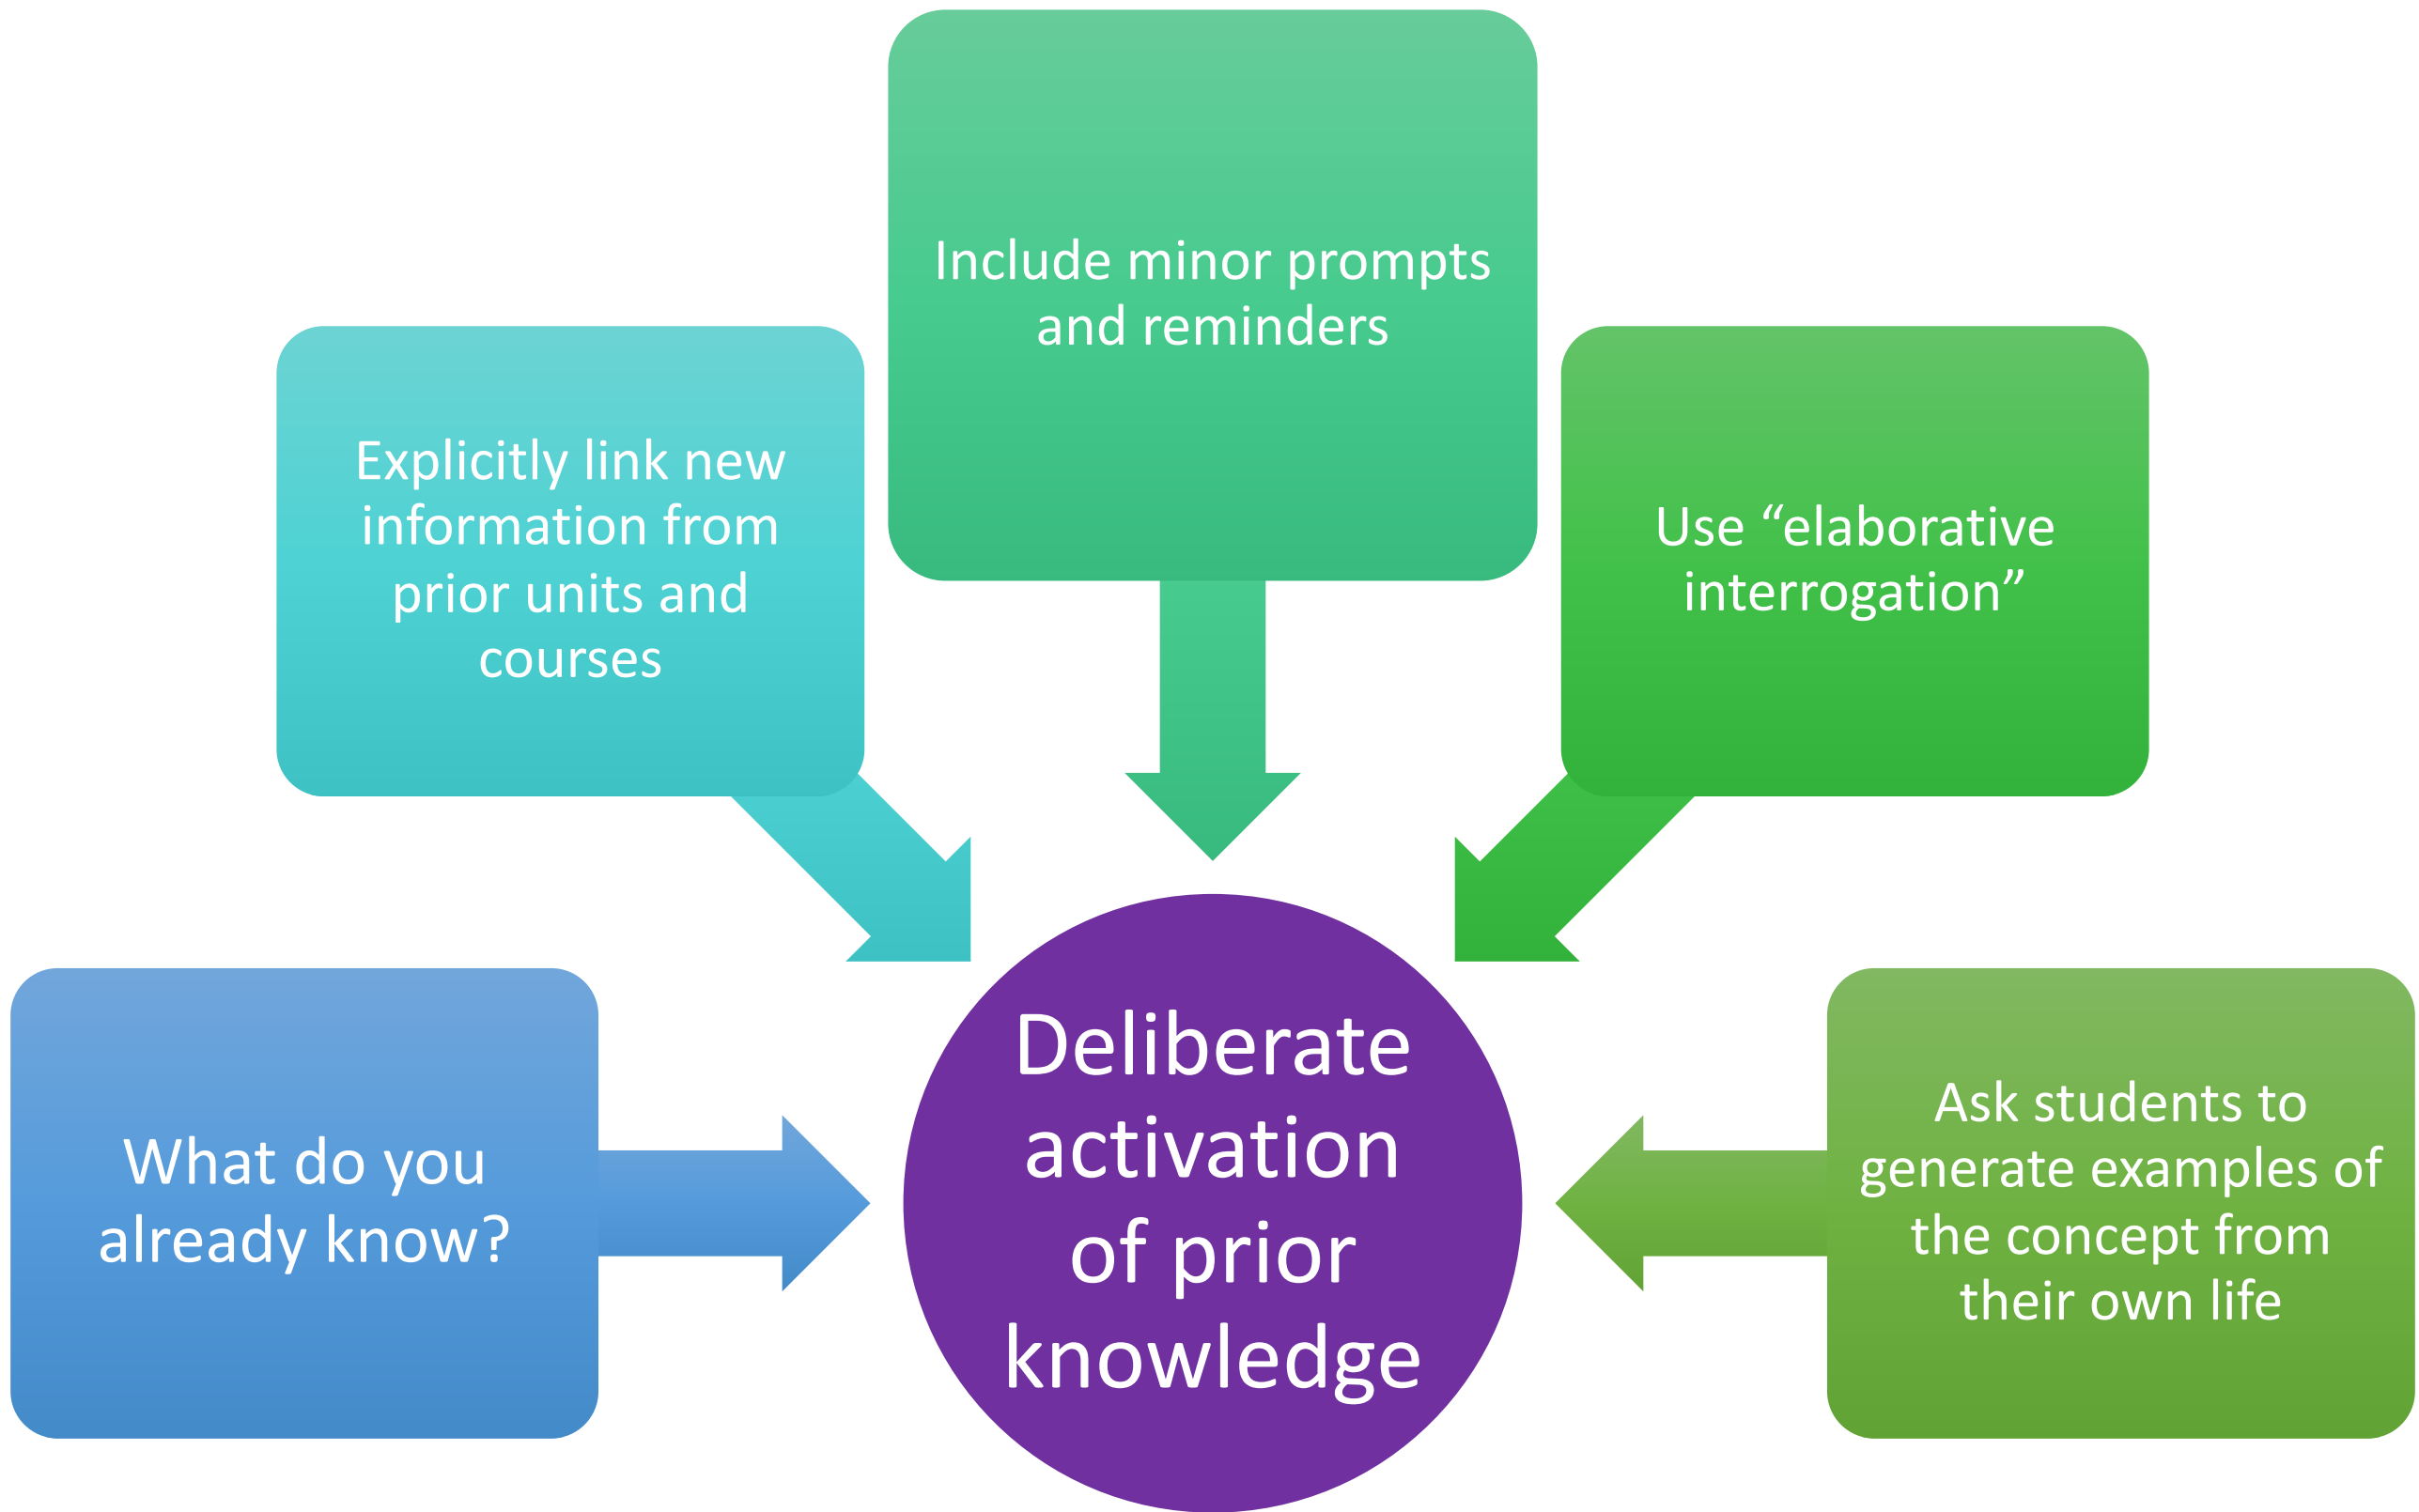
Include minor prompts and reminders

Explicitly link new information from prior units and courses

Use “elaborative interrogation”

What do you already know?

Deliberate activation of prior knowledge

Ask students to generate examples of the concept from their own life